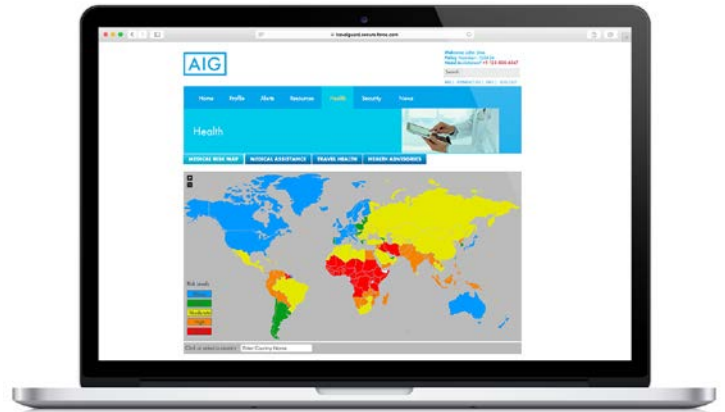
travelguard.secure.force.com

AIG

Welcome John Doe
Need Assistance? +1 123 456 4567

Search

Home Profile Alerts Resources Health Security News

Health

MEDICAL RISK MAP MEDICAL ASSISTANCE TRAVEL HEALTH HEALTH ADVISORIES

Risk Levels
Moderate
High

Click or select a country: Enter Country Name